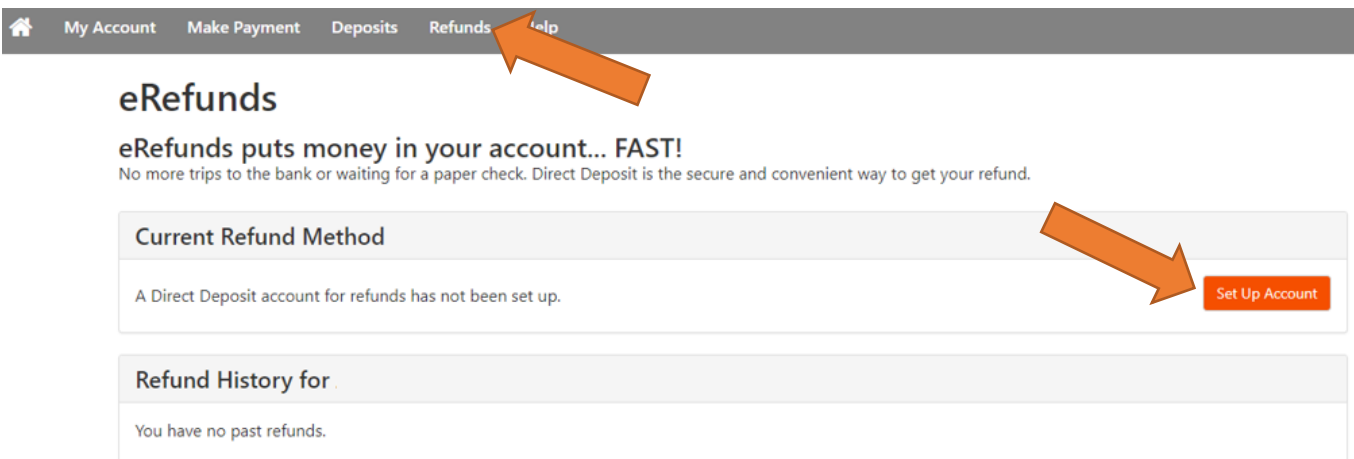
My Account Make Payment Deposits Refunds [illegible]elp

eRefunds

eRefunds puts money in your account... FAST!

No more trips to the bank or waiting for a paper check. Direct Deposit is the secure and convenient way to get your refund.

Current Refund Method

A Direct Deposit account for refunds has not been set up.

Set Up Account

Refund History for

You have no past refunds.